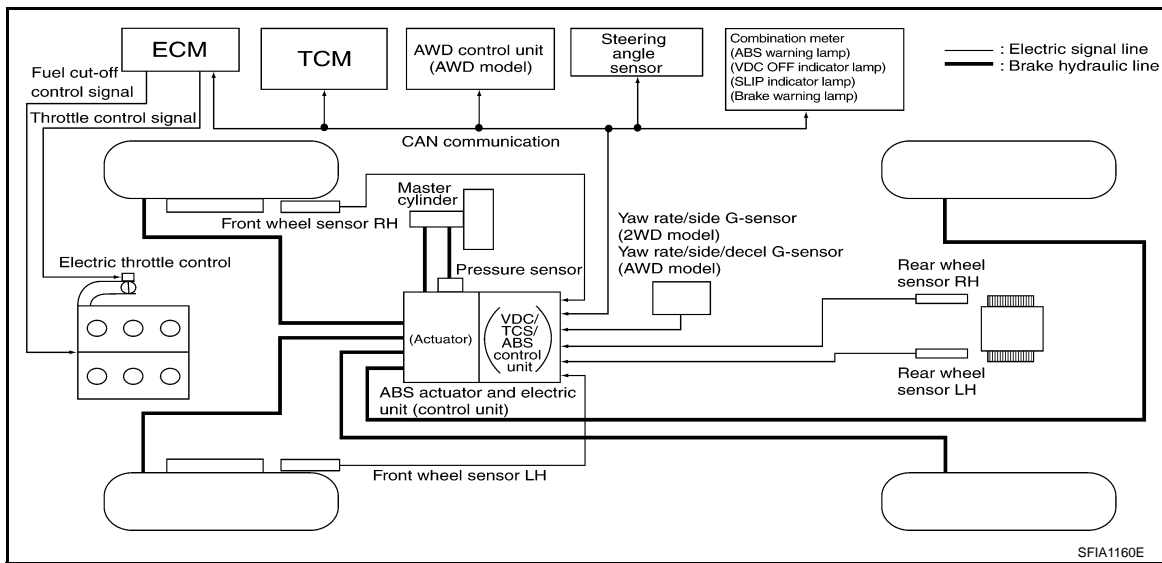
ECM

TCM

AWD control unit (AWD model)

Steering angle sensor

Combination meter
(ABS warning lamp)
(VDC OFF indicator lamp)
(SLIP indicator lamp)
(Brake warning lamp)

: Electric signal line
: Brake hydraulic line

Fuel cut-off control signal

Throttle control signal

CAN communication

Master cylinder

Front wheel sensor RH

Yaw rate/side G-sensor (2WD model)
Yaw rate/side/decel G-sensor (AWD model)

Electric throttle control

Pressure sensor

Rear wheel sensor RH

(Actuator)

VDC/ TCS/ ABS control unit

Rear wheel sensor LH

ABS actuator and electric unit (control unit)

Front wheel sensor LH

SFIA1160E